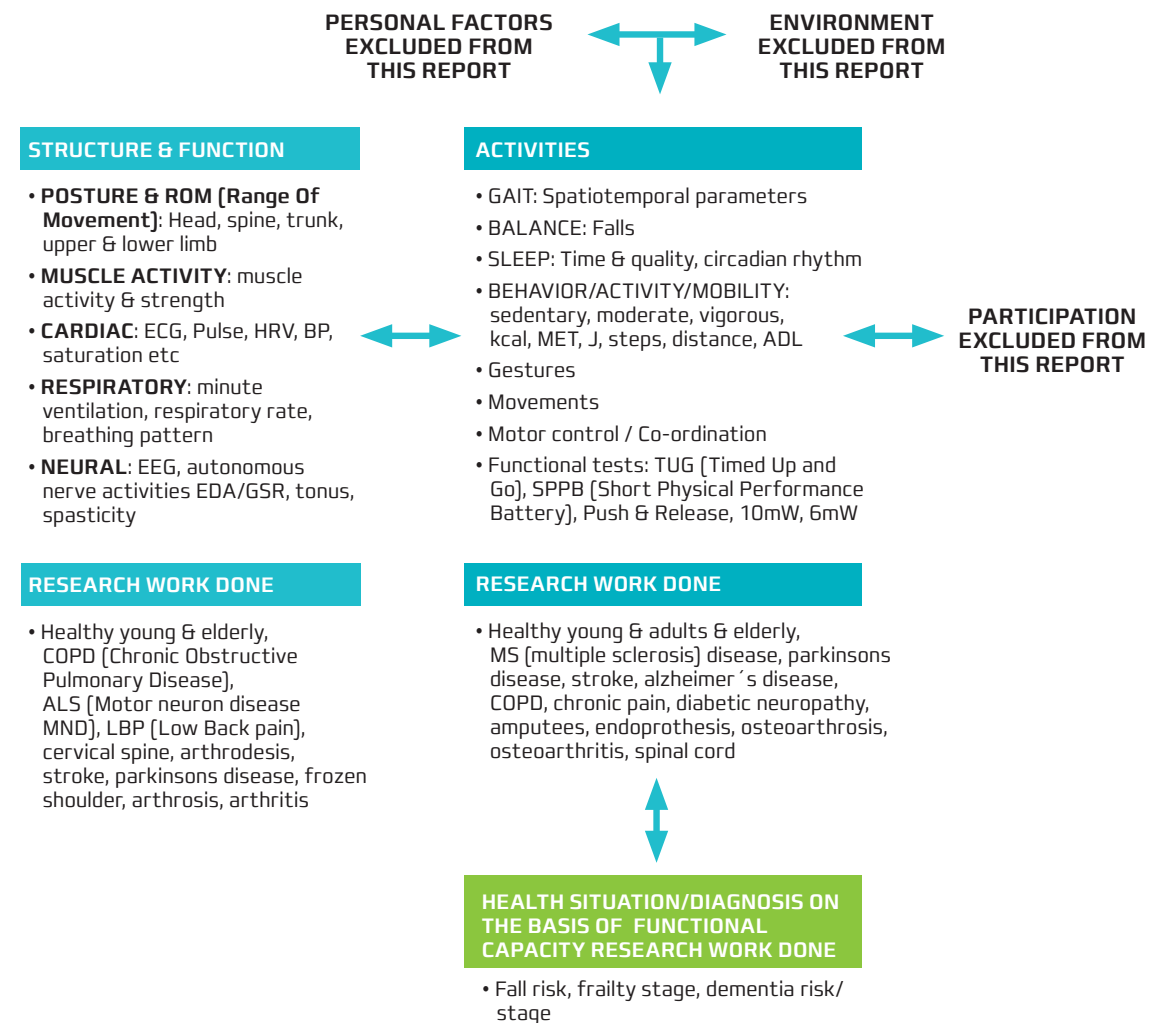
PERSONAL FACTORS EXCLUDED FROM THIS REPORT

ENVIRONMENT EXCLUDED FROM THIS REPORT

STRUCTURE & FUNCTION

• POSTURE & ROM (Range Of Movement): Head, spine, trunk, upper & lower limb
• MUSCLE ACTIVITY: muscle activity & strength
• CARDIAC: ECG, Pulse, HRV, BP, saturation etc
• RESPIRATORY: minute ventilation, respiratory rate, breathing pattern
• NEURAL: EEG, autonomous nerve activities EDA/GSR, tonus, spasticity

ACTIVITIES

• GAIT: Spatiotemporal parameters
• BALANCE: Falls
• SLEEP: Time & quality, circadian rhythm
• BEHAVIOR/ACTIVITY/MOBILITY: sedentary, moderate, vigorous, kcal, MET, J, steps, distance, ADL
• Gestures
• Movements
• Motor control / Co-ordination
• Functional tests: TUG (Timed Up and Go), SPPB (Short Physical Performance Battery), Push & Release, 10mW, 6mW

PARTICIPATION EXCLUDED FROM THIS REPORT

RESEARCH WORK DONE

• Healthy young & elderly, COPD (Chronic Obstructive Pulmonary Disease), ALS (Motor neuron disease MND), LBP (Low Back pain), cervical spine, arthrodesis, stroke, parkinsons disease, frozen shoulder, arthrosis, arthritis

RESEARCH WORK DONE

• Healthy young & adults & elderly, MS (multiple sclerosis) disease, parkinsons disease, stroke, alzheimer´s disease, COPD, chronic pain, diabetic neuropathy, amputees, endoprothesis, osteoarthrosis, osteoarthritis, spinal cord

HEALTH SITUATION/DIAGNOSIS ON THE BASIS OF FUNCTIONAL CAPACITY RESEARCH WORK DONE

• Fall risk, frailty stage, dementia risk/ stage